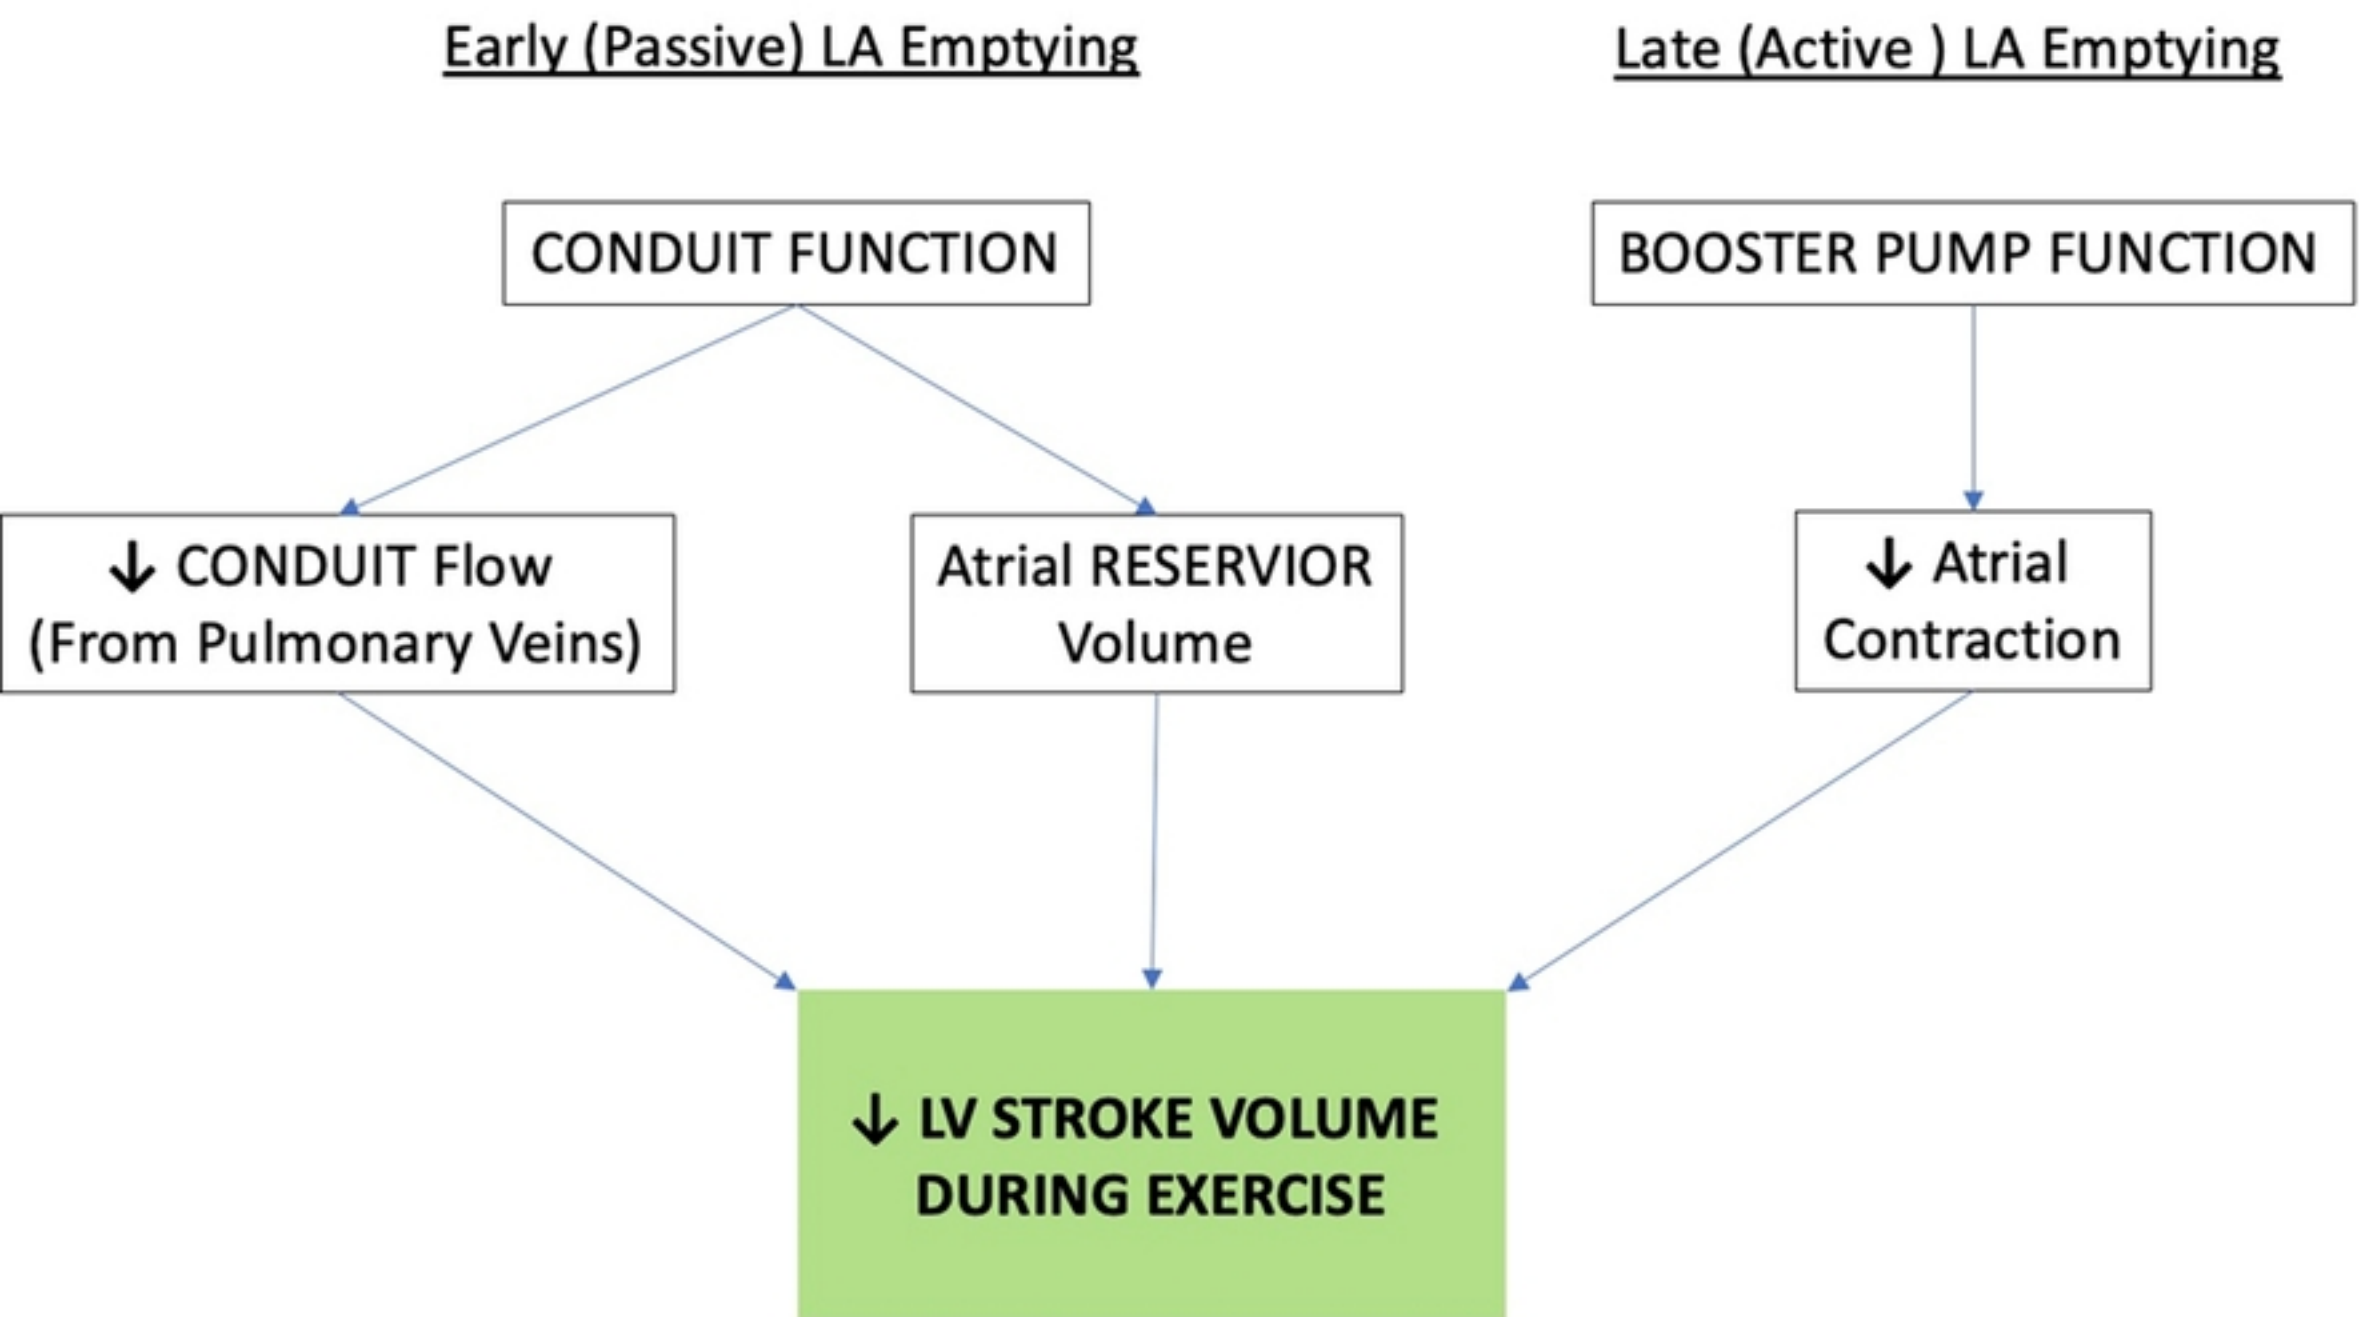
Early (Passive) LA Emptying

Late (Active ) LA Emptying

CONDUIT FUNCTION

BOOSTER PUMP FUNCTION

↓ CONDUIT Flow (From Pulmonary Veins)

Atrial RESERVIOR Volume

↓ Atrial Contraction

↓ LV STROKE VOLUME DURING EXERCISE